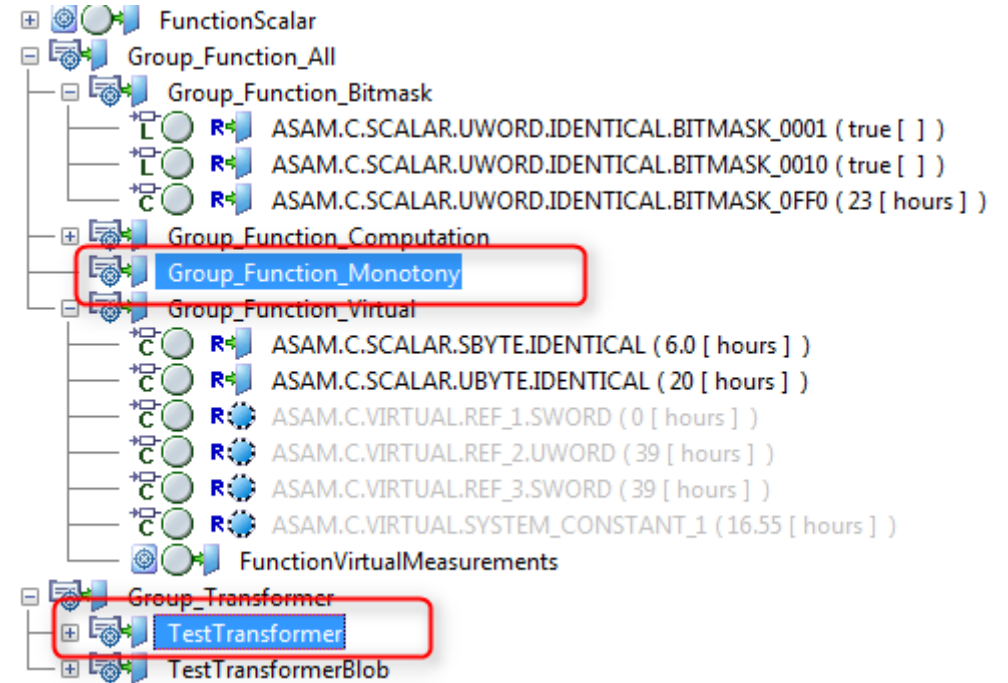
FunctionScalar
Group_Function_All
Group_Function_Bitmask
L R ASAM.C.SCALAR.UWORD.IDENTICAL.BITMASK_0001 ( true [ ] )
L R ASAM.C.SCALAR.UWORD.IDENTICAL.BITMASK_0010 ( true [ ] )
C R ASAM.C.SCALAR.UWORD.IDENTICAL.BITMASK_0FF0 ( 23 [ hours ] )
Group_Function_Computation
Group_Function_Monotony
Group_Function_Virtual
C R ASAM.C.SCALAR.SBYTE.IDENTICAL ( 6.0 [ hours ] )
C R ASAM.C.SCALAR.UBYTE.IDENTICAL ( 20 [ hours ] )
C R ASAM.C.VIRTUAL.REF_1.SWORD ( 0 [ hours ] )
C R ASAM.C.VIRTUAL.REF_2.UWORD ( 39 [ hours ] )
C R ASAM.C.VIRTUAL.REF_3.SWORD ( 39 [ hours ] )
C R ASAM.C.VIRTUAL.SYSTEM_CONSTANT_1 ( 16.55 [ hours ] )
FunctionVirtualMeasurements
Group_Transformer
TestTransformer
TestTransformerBlob